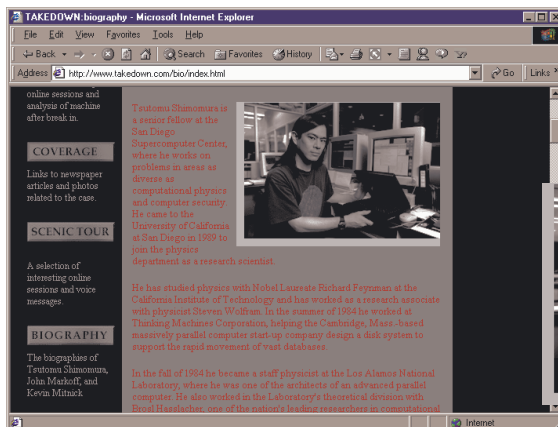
TAKEDOWN:biography - Microsoft Internet Explorer

File Edit View Favorites Tools Help

Back Search Favorites History

Address http://www.takedown.com/bio/index.html Go Links

online sessions and analysis of machine after break in.

COVERAGE

Links to newspaper articles and photos related to the case.

SCENIC TOUR

A selection of interesting online sessions and voice messages.

BIOGRAPHY

The biographies of Tsutomu Shimomura, John Markoff, and Kevin Mitnick

Tsutomu Shimomura is a senior fellow at the San Diego Supercomputer Center, where he works on problems in areas as diverse as computational physics and computer security. He came to the University of California at San Diego in 1989 to join the physics department as a research scientist.

He has studied physics with Nobel Laureate Richard Feynman at the California Institute of Technology and has worked as a research associate with physicist Steven Wolfram. In the summer of 1984 he worked at Thinking Machines Corporation, helping the Cambridge, Mass.-based massively parallel computer start-up company design a disk system to support the rapid movement of vast databases.

In the fall of 1984 he became a staff physicist at the Los Alamos National Laboratory, where he was one of the architects of an advanced parallel computer. He also worked in the Laboratory's theoretical division with Brosl Hasslacher, one of the nation's leading researchers in computational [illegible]

Internet